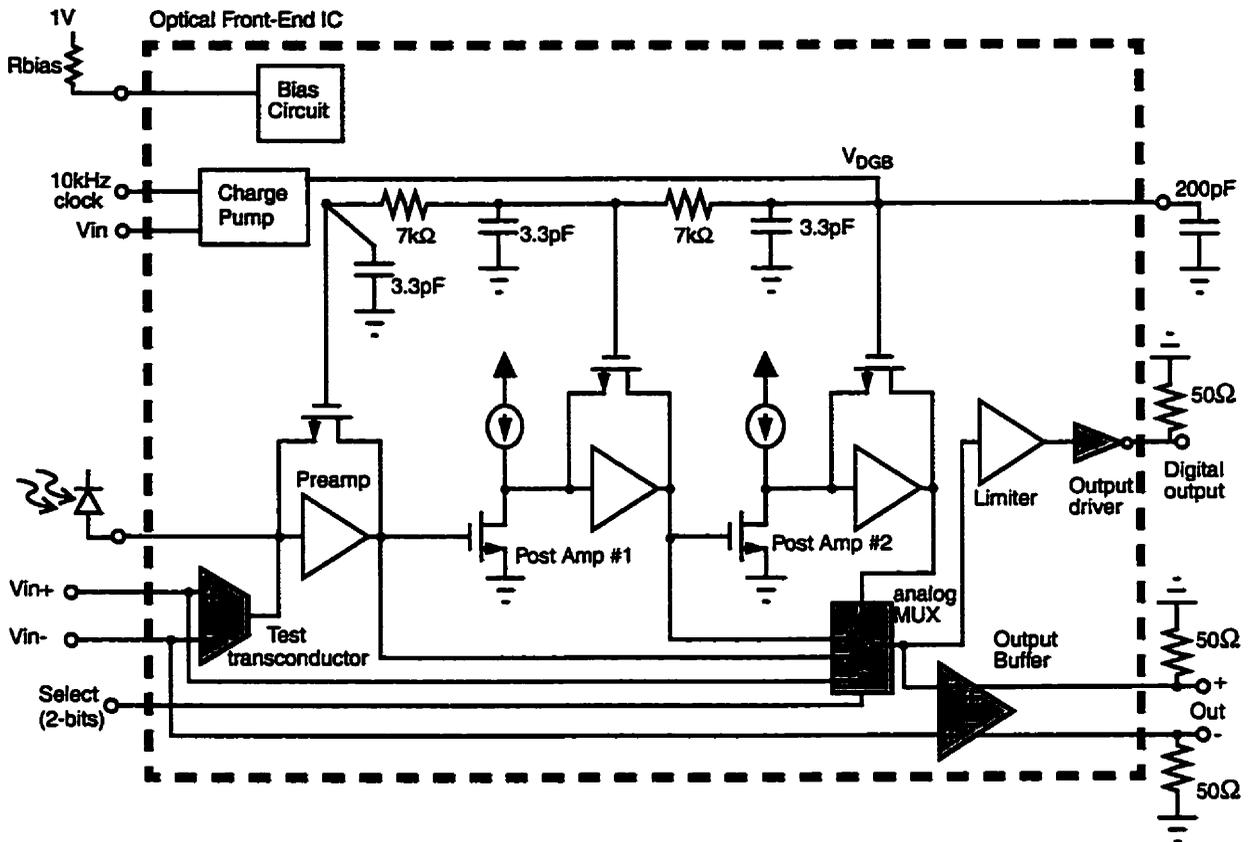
1V
Optical Front-End IC
Rbias
Bias Circuit
10kHz clock
Vin
Charge Pump
$V_{DGB}$
7kΩ
3.3pF
7kΩ
3.3pF
200pF
3.3pF
50Ω
Preamp
Limiter
Output driver
Digital output
Post Amp #1
Post Amp #2
Vin+
Vin-
Test transconductor
analog MUX
Output Buffer
50Ω
Select (2-bits)
+
Out
-
50Ω